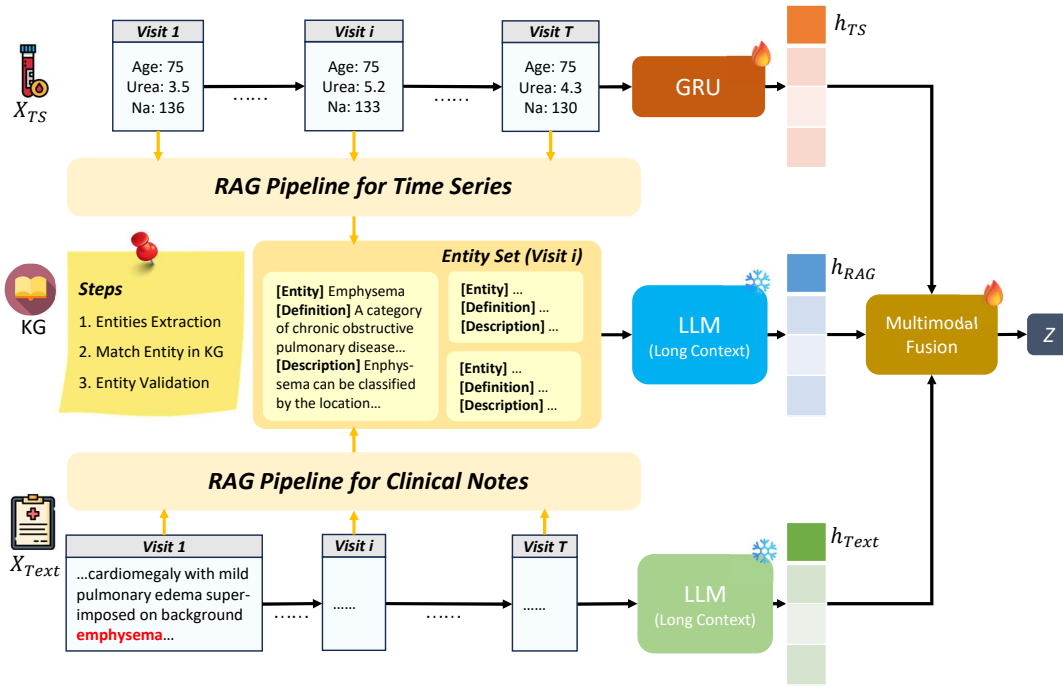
$X_{TS}$

Visit 1
Age: 75
Urea: 3.5
Na: 136

......

Visit i
Age: 75
Urea: 5.2
Na: 133

......

Visit T
Age: 75
Urea: 4.3
Na: 130

GRU

$h_{TS}$

RAG Pipeline for Time Series

KG

Steps
1. Entities Extraction
2. Match Entity in KG
3. Entity Validation

Entity Set (Visit i)

[Entity] Emphysema
[Definition] A category of chronic obstructive pulmonary disease...
[Description] Enphysema can be classified by the location...

[Entity] ...
[Definition] ...
[Description] ...

[Entity] ...
[Definition] ...
[Description] ...

LLM
(Long Context)

$h_{RAG}$

Multimodal Fusion

$Z$

RAG Pipeline for Clinical Notes

$X_{Text}$

Visit 1
...cardiomegaly with mild pulmonary edema superimposed on background emphysema...

......

Visit i
......

......

Visit T
......

LLM
(Long Context)

$h_{Text}$